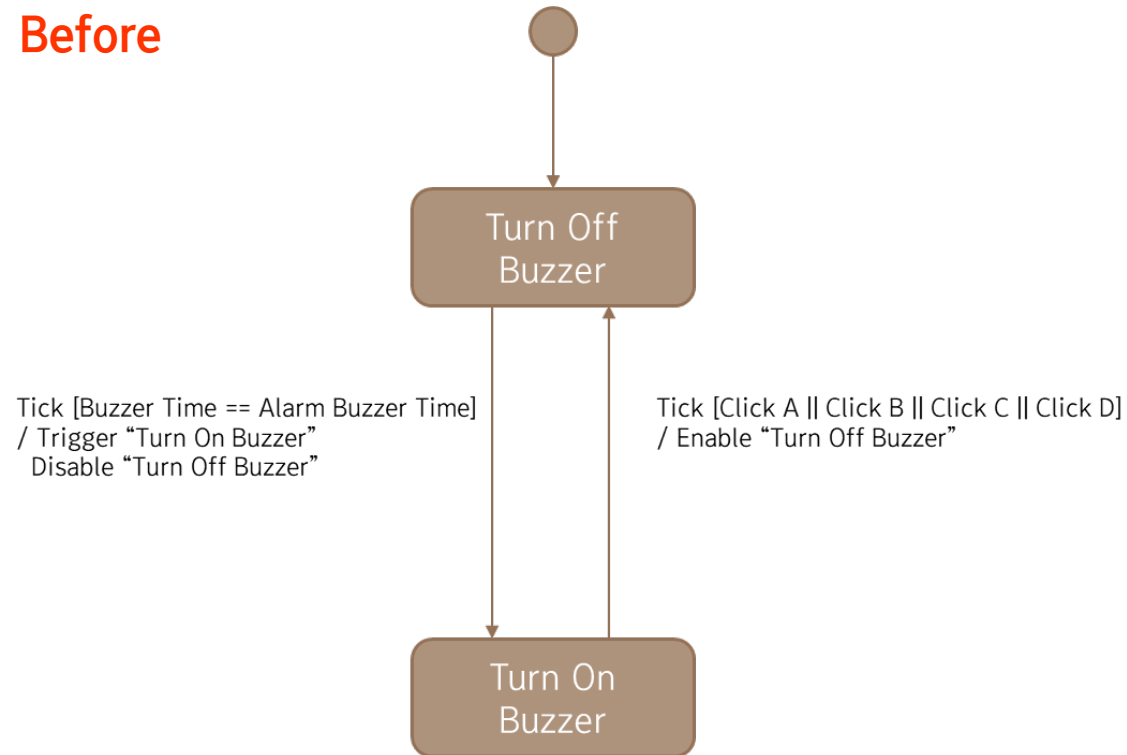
Before

Turn Off Buzzer

Tick [Buzzer Time == Alarm Buzzer Time]
/ Trigger “Turn On Buzzer”
Disable “Turn Off Buzzer”

Tick [Click A || Click B || Click C || Click D]
/ Enable “Turn Off Buzzer”

Turn On Buzzer